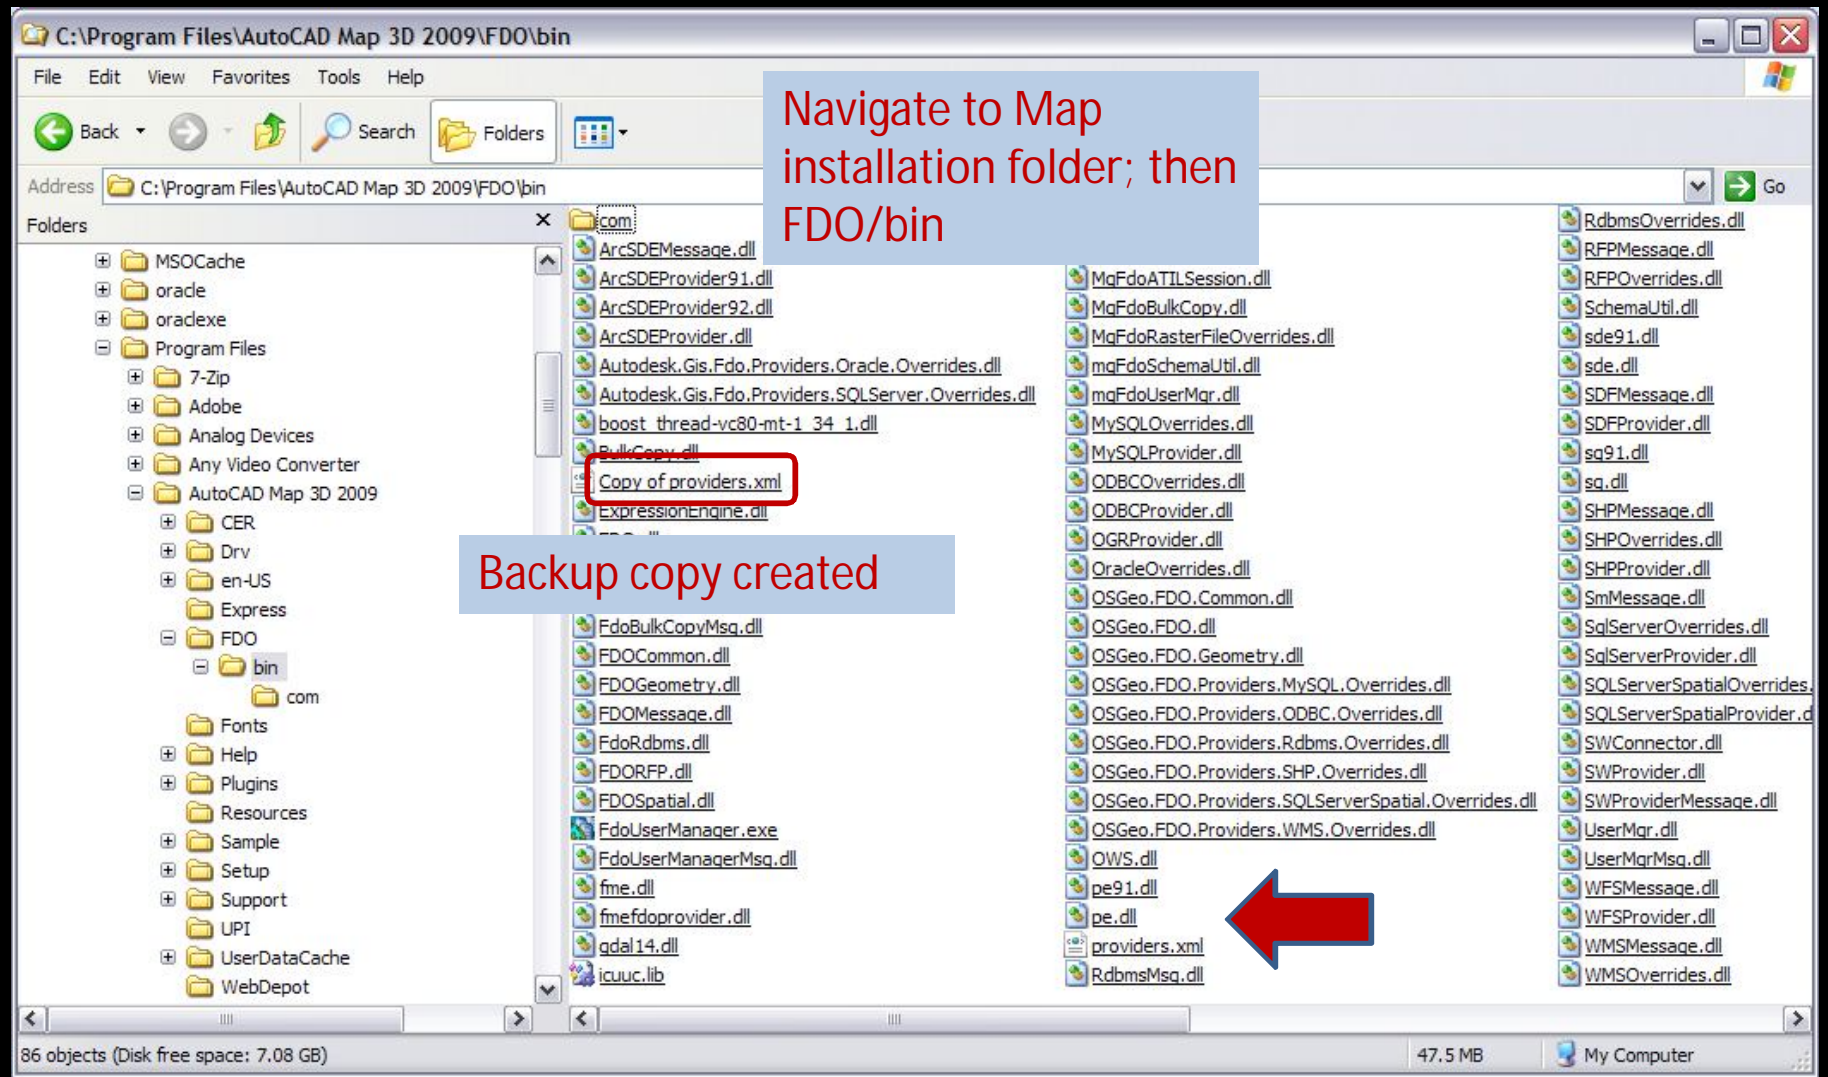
C:\Program Files\AutoCAD Map 3D 2009\FDO\bin

File Edit View Favorites Tools Help

Back Search Folders

Address C:\Program Files\AutoCAD Map 3D 2009\FDO\bin Go

Navigate to Map installation folder; then FDO/bin

Folders

MSOCache
oracle
oraclexe
Program Files
7-Zip
Adobe
Analog Devices
Any Video Converter
AutoCAD Map 3D 2009
CER
Drv
en-US
Express
FDO
bin
com
Fonts
Help
Plugins
Resources
Sample
Setup
Support
UPI
UserDataCache
WebDepot

com
ArcSDEMessage.dll
ArcSDEProvider91.dll
ArcSDEProvider92.dll
ArcSDEProvider.dll
Autodesk.Gis.Fdo.Providers.Oracle.Overrides.dll
Autodesk.Gis.Fdo.Providers.SQLServer.Overrides.dll
boost_thread-vc80-mt-1_34_1.dll
BulkCopy.dll
Copy of providers.xml
ExpressionEngine.dll
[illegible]

Backup copy created

FdoBulkCopyMsg.dll
FDOCommon.dll
FDOGeometry.dll
FDOMessage.dll
FdoRdbms.dll
FDORFP.dll
FDOSpatial.dll
FdoUserManager.exe
FdoUserManagerMsg.dll
fme.dll
fmefdoprovider.dll
gdal14.dll
icuuc.lib

MgFdoATILSession.dll
MgFdoBulkCopy.dll
MgFdoRasterFileOverrides.dll
mgFdoSchemaUtil.dll
mgFdoUserMgr.dll
MySQLOverrides.dll
MySQLProvider.dll
ODBCOverrides.dll
ODBCProvider.dll
OGRProvider.dll
OracleOverrides.dll
OSGeo.FDO.Common.dll
OSGeo.FDO.dll
OSGeo.FDO.Geometry.dll
OSGeo.FDO.Providers.MySQL.Overrides.dll
OSGeo.FDO.Providers.ODBC.Overrides.dll
OSGeo.FDO.Providers.Rdbms.Overrides.dll
OSGeo.FDO.Providers.SHP.Overrides.dll
OSGeo.FDO.Providers.SQLServerSpatial.Overrides.dll
OSGeo.FDO.Providers.WMS.Overrides.dll
OWS.dll
pe91.dll
pe.dll
providers.xml
RdbmsMsg.dll

RdbmsOverrides.dll
RFPMessage.dll
RFPOverrides.dll
SchemaUtil.dll
sde91.dll
sde.dll
SDFMessage.dll
SDFProvider.dll
sg91.dll
sg.dll
SHPMessage.dll
SHPOverrides.dll
SHPProvider.dll
SmMessage.dll
SqlServerOverrides.dll
SqlServerProvider.dll
SQLServerSpatialOverrides.
SQLServerSpatialProvider.d
SWConnector.dll
SWProvider.dll
SWProviderMessage.dll
UserMgr.dll
UserMgrMsg.dll
WFSMessage.dll
WFSProvider.dll
WMSMessage.dll
WMSOverrides.dll

86 objects (Disk free space: 7.08 GB) 47.5 MB My Computer